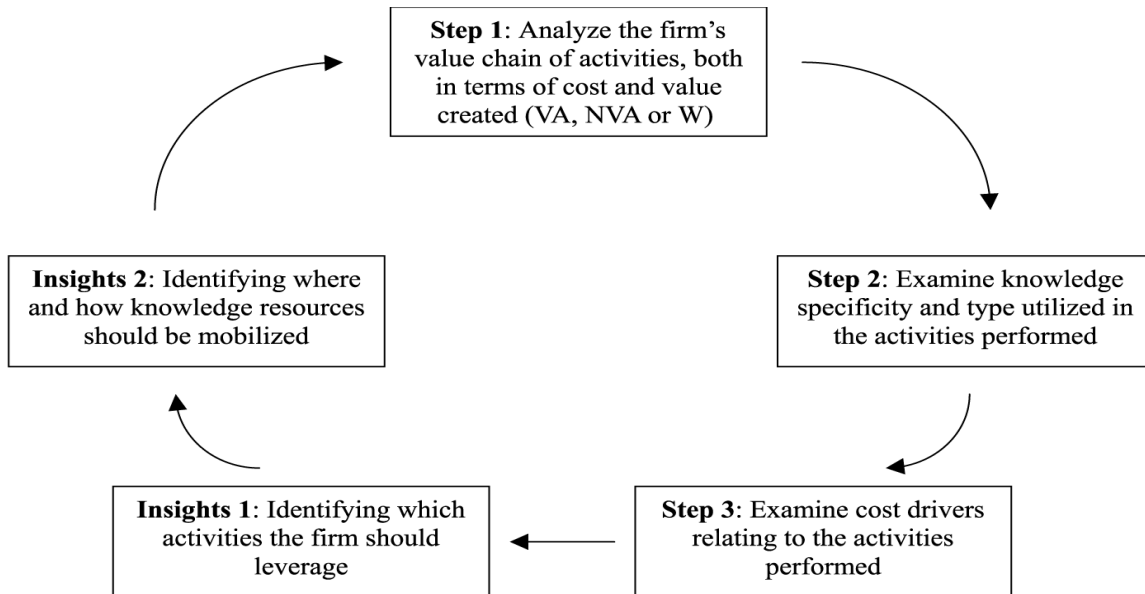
**Step 1**: Analyze the firm's value chain of activities, both in terms of cost and value created (VA, NVA or W)

**Step 2**: Examine knowledge specificity and type utilized in the activities performed

**Step 3**: Examine cost drivers relating to the activities performed

**Insights 1**: Identifying which activities the firm should leverage

**Insights 2**: Identifying where and how knowledge resources should be mobilized